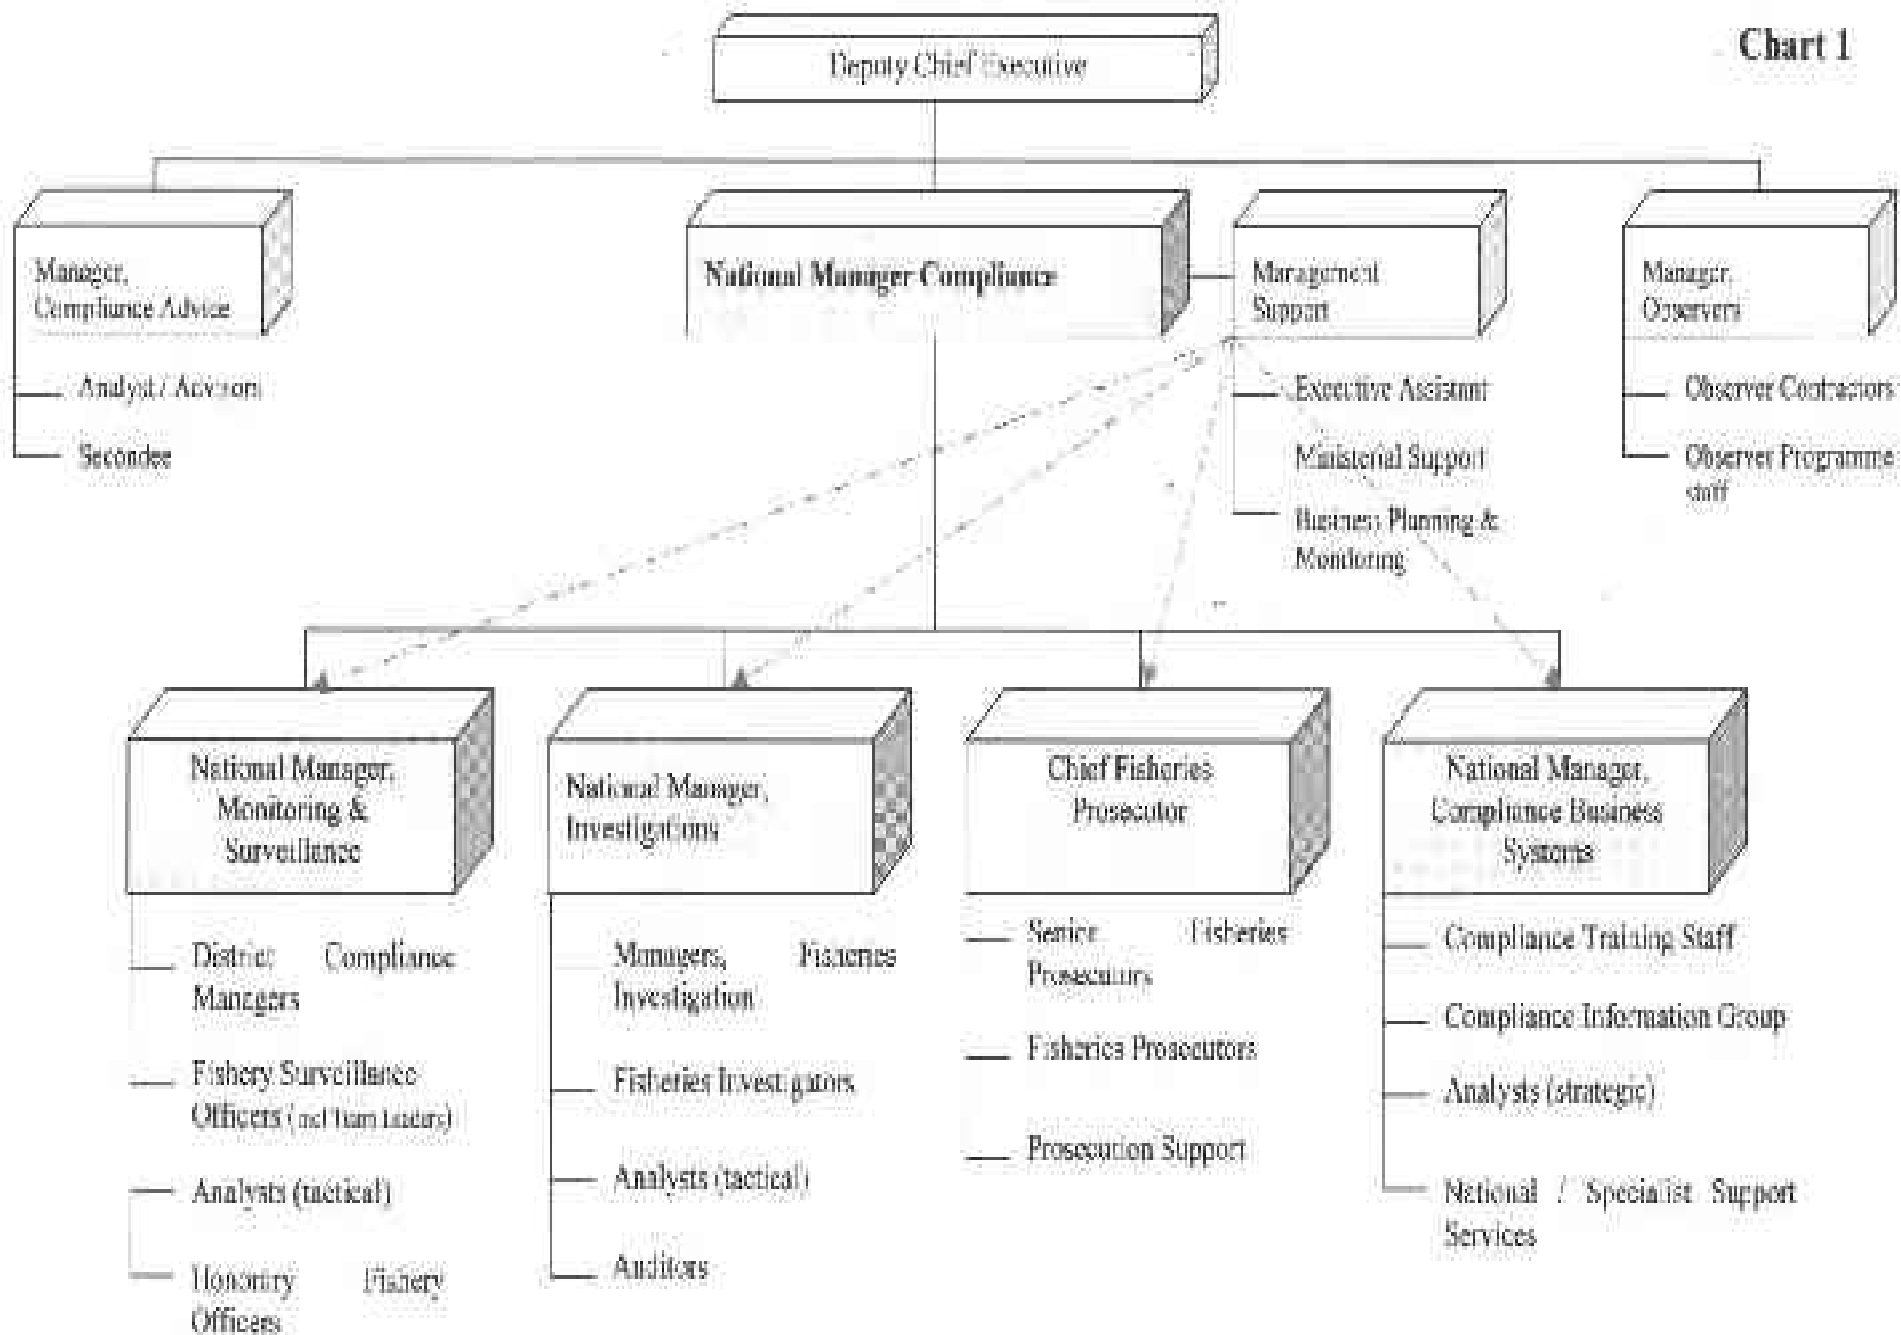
Chart 1

Deputy Chief Executive

Manager, Compliance Advice

Analyst / Advisors

Secondee

National Manager Compliance

Management Support

Executive Assistant

Ministerial Support

Business Planning & Monitoring

Manager, Observers

Observer Contractors

Observer Programme staff

National Manager, Monitoring & Surveillance

District Compliance Managers

Fishery Surveillance Officers (incl Team Leaders)

Analysts (tactical)

Honorary Fishery Officers

National Manager, Investigations

Managers, Fisheries Investigation

Fisheries Investigators

Analysts (tactical)

Auditors

Chief Fisheries Prosecutor

Senior Fisheries Prosecutors

Fisheries Prosecutors

Prosecution Support

National Manager, Compliance Business Systems

Compliance Training Staff

Compliance Information Group

Analysts (strategic)

National / Specialist Support Services